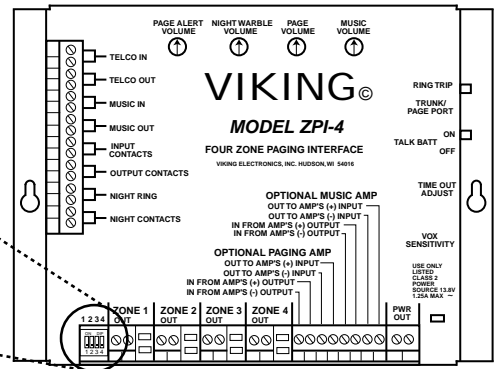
PAGE ALERT VOLUME
NIGHT WARBLE VOLUME
PAGE VOLUME
MUSIC VOLUME

TELCO IN
TELCO OUT
MUSIC IN
MUSIC OUT
INPUT CONTACTS
OUTPUT CONTACTS
NIGHT RING
NIGHT CONTACTS

VIKING©
MODEL ZPI-4
FOUR ZONE PAGING INTERFACE
VIKING ELECTRONICS, INC. HUDSON, WI 54016

RING TRIP
TRUNK/ PAGE PORT
ON
TALK BATT
OFF
TIME OUT ADJUST
VOX SENSITIVITY
USE ONLY LISTED CLASS 2 POWER SOURCE 13.8V 1.25A MAX

OPTIONAL MUSIC AMP
OUT TO AMP'S (+) INPUT
OUT TO AMP'S (-) INPUT
IN FROM AMP'S (+) OUTPUT
IN FROM AMP'S (-) OUTPUT

OPTIONAL PAGING AMP
OUT TO AMP'S (+) INPUT
OUT TO AMP'S (-) INPUT
IN FROM AMP'S (+) OUTPUT
IN FROM AMP'S (-) OUTPUT

1 2 3 4
ON DIP
1 2 3 4
ZONE 1 OUT
ZONE 2 OUT
ZONE 3 OUT
ZONE 4 OUT
PWR OUT